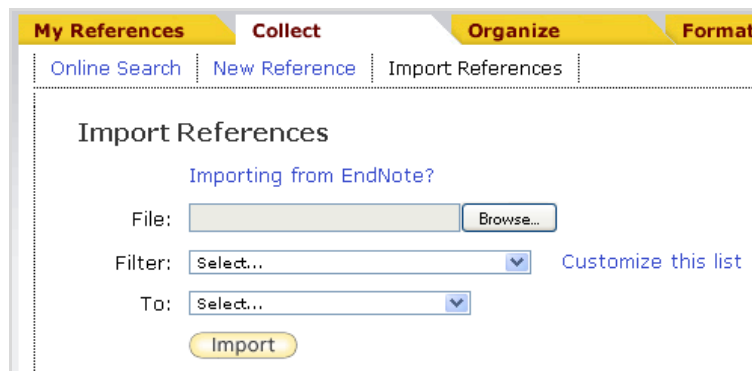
My References Collect Organize Format

Online Search | New Reference | Import References

Import References

Importing from EndNote?

File: Browse...

Filter: Select... Customize this list

To: Select...

Import